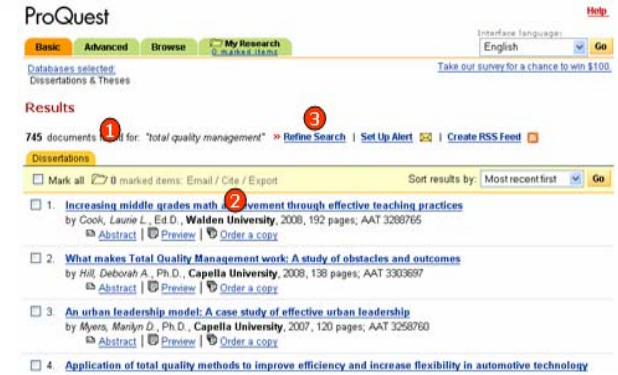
ProQuest

Help

Basic | Advanced | Browse | My Research 0 marked items

Interface language:
English
Go

Databases selected:
Dissertations & Theses

Take our survey for a chance to win $100.

Results

745 documents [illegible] for: "total quality management" » Refine Search | Set Up Alert | Create RSS Feed

1 2 3

Dissertations

Mark all 0 marked items: Email / Cite / Export

Sort results by: Most recent first Go

1. Increasing middle grades math a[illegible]evement through effective teaching practices
by Cook, Laurie L., Ed.D., Walden University, 2008, 192 pages; AAT 3288765
Abstract | Preview | Order a copy

2. What makes Total Quality Management work: A study of obstacles and outcomes
by Hill, Deborah A., Ph.D., Capella University, 2008, 138 pages; AAT 3303697
Abstract | Preview | Order a copy

3. An urban leadership model: A case study of effective urban leadership
by Myers, Marilyn D., Ph.D., Capella University, 2007, 120 pages; AAT 3258760
Abstract | Preview | Order a copy

4. Application of total quality methods to improve efficiency and increase flexibility in automotive technology